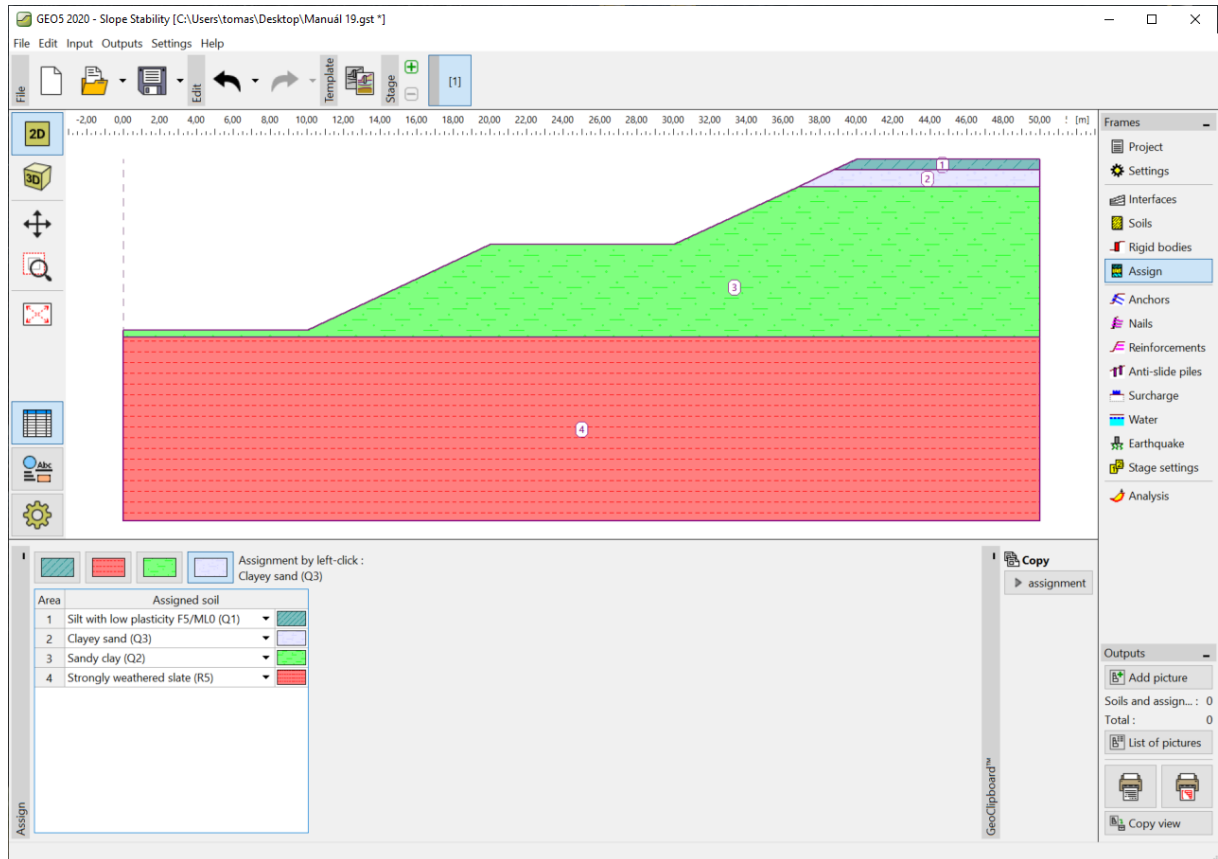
GEO5 2020 - Slope Stability [C:\Users\tomas\Desktop\Manuál 19.gst *]

File Edit Input Outputs Settings Help

File Edit Template Stage [1]

2D 3D

-2,00 0,00 2,00 4,00 6,00 8,00 10,00 12,00 14,00 16,00 18,00 20,00 22,00 24,00 26,00 28,00 30,00 32,00 34,00 36,00 38,00 40,00 42,00 44,00 46,00 48,00 50,00 [m]

1 2 3 4

Frames
Project
Settings
Interfaces
Soils
Rigid bodies
Assign
Anchors
Nails
Reinforcements
Anti-slide piles
Surcharge
Water
Earthquake
Stage settings
Analysis

Assignment by left-click :
Clayey sand (Q3)

| Area | Assigned soil |
|---|---|
| 1 | Silt with low plasticity F5/ML0 (Q1) |
| 2 | Clayey sand (Q3) |
| 3 | Sandy clay (Q2) |
| 4 | Strongly weathered slate (R5) |

Assign

Copy
assignment

GeoClipboard™

Outputs
Add picture
Soils and assign... : 0
Total : 0
List of pictures
Copy view